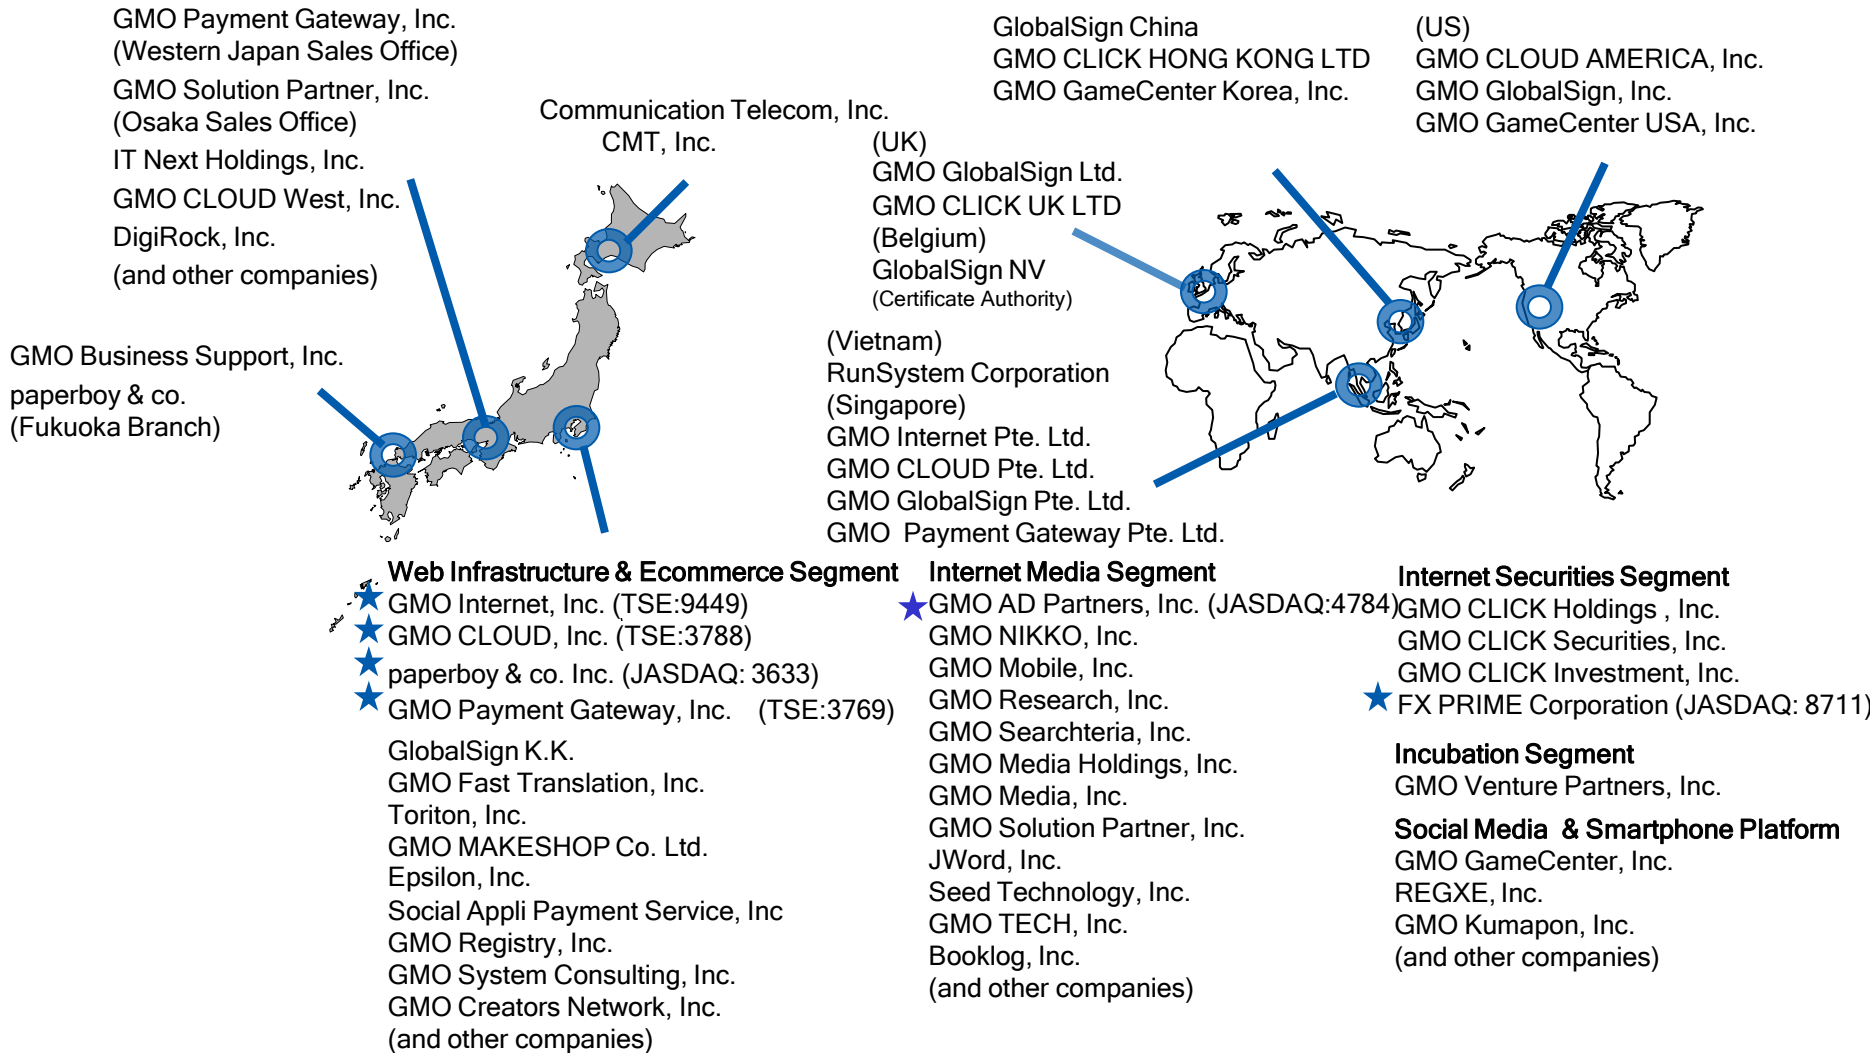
GMO Payment Gateway, Inc.
(Western Japan Sales Office)
GMO Solution Partner, Inc.
(Osaka Sales Office)
IT Next Holdings, Inc.
GMO CLOUD West, Inc.
DigiRock, Inc.
(and other companies)

Communication Telecom, Inc.
CMT, Inc.

GlobalSign China
GMO CLICK HONG KONG LTD
GMO GameCenter Korea, Inc.

(US)
GMO CLOUD AMERICA, Inc.
GMO GlobalSign, Inc.
GMO GameCenter USA, Inc.

(UK)
GMO GlobalSign Ltd.
GMO CLICK UK LTD
(Belgium)
GlobalSign NV
(Certificate Authority)

GMO Business Support, Inc.
paperboy & co.
(Fukuoka Branch)

(Vietnam)
RunSystem Corporation
(Singapore)
GMO Internet Pte. Ltd.
GMO CLOUD Pte. Ltd.
GMO GlobalSign Pte. Ltd.
GMO Payment Gateway Pte. Ltd.

Web Infrastructure & Ecommerce Segment
★GMO Internet, Inc. (TSE:9449)
★GMO CLOUD, Inc. (TSE:3788)
★paperboy & co. Inc. (JASDAQ: 3633)
★GMO Payment Gateway, Inc. (TSE:3769)
GlobalSign K.K.
GMO Fast Translation, Inc.
Toriton, Inc.
GMO MAKESHOP Co. Ltd.
Epsilon, Inc.
Social Appli Payment Service, Inc
GMO Registry, Inc.
GMO System Consulting, Inc.
GMO Creators Network, Inc.
(and other companies)

Internet Media Segment
★GMO AD Partners, Inc. (JASDAQ:4784)
GMO NIKKO, Inc.
GMO Mobile, Inc.
GMO Research, Inc.
GMO Searchteria, Inc.
GMO Media Holdings, Inc.
GMO Media, Inc.
GMO Solution Partner, Inc.
JWord, Inc.
Seed Technology, Inc.
GMO TECH, Inc.
Booklog, Inc.
(and other companies)

Internet Securities Segment
GMO CLICK Holdings , Inc.
GMO CLICK Securities, Inc.
GMO CLICK Investment, Inc.
★FX PRIME Corporation (JASDAQ: 8711)

Incubation Segment
GMO Venture Partners, Inc.

Social Media & Smartphone Platform
GMO GameCenter, Inc.
REGXE, Inc.
GMO Kumapon, Inc.
(and other companies)